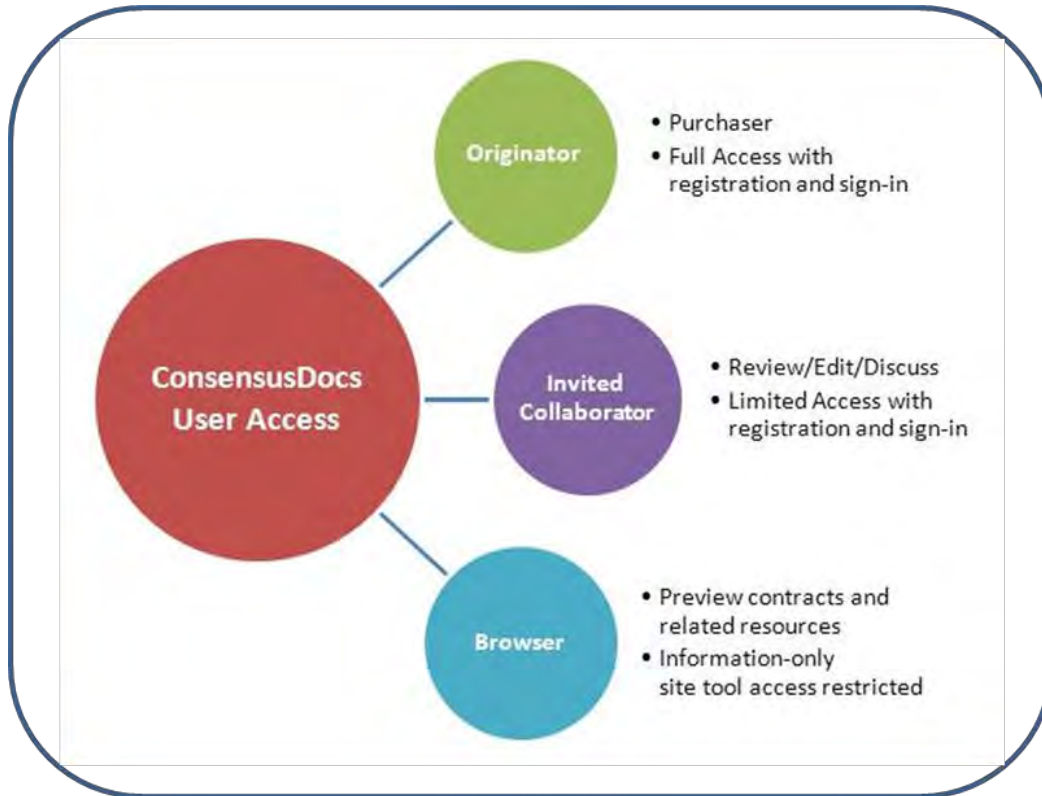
ConsensusDocs User Access

Originator

• Purchaser
• Full Access with registration and sign-in

Invited Collaborator

• Review/Edit/Discuss
• Limited Access with registration and sign-in

Browser

• Preview contracts and related resources
• Information-only site tool access restricted